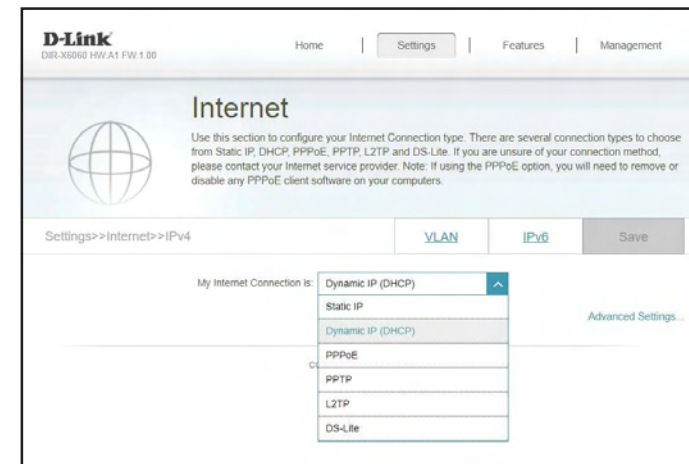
D-Link
DIR-X6060 HW:A1 FW:1.00

Home | Settings | Features | Management

Internet

Use this section to configure your Internet Connection type. There are several connection types to choose from Static IP, DHCP, PPPoE, PPTP, L2TP and DS-Lite. If you are unsure of your connection method, please contact your Internet service provider. Note: If using the PPPoE option, you will need to remove or disable any PPPoE client software on your computers.

Settings>>Internet>>IPv4

VLAN

IPv6

Save

My Internet Connection is: Dynamic IP (DHCP)

Static IP

Dynamic IP (DHCP)

PPPoE

PPTP

L2TP

DS-Lite

Advanced Settings...

Co